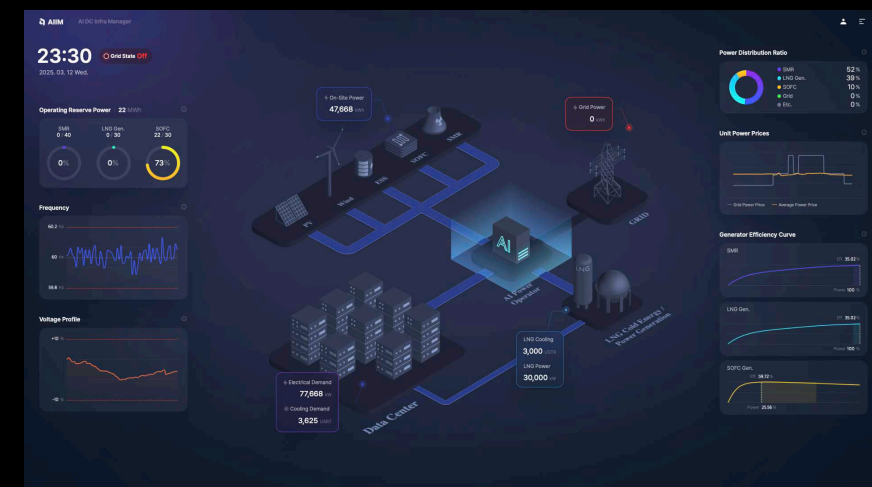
AIIM AI DC Infra Manager

23:30 Grid State Off
2025. 03. 12 Wed.

Operating Reserve Power 22 MWh
SMR 0 40
LNG Gen. 0 30
SOFC 22 30
0%
0%
73%

Frequency
60.2
60
59.8

Voltage Profile
+10
-10

On-Site Power
47,668 kWh

Grid Power
0 kWh

PV
Wind
ESS
SOFC
SMR
GRID
AI
AI Power Operator
LNG
LNG Cold Energy / Power Generation
Data Center

Electrical Demand
77,668 kW
Cooling Demand
3,625 USRT

LNG Cooling
3,000 USRT
LNG Power
30,000 kW

Power Distribution Ratio
SMR 52%
LNG Gen. 39%
SOFC 10%
Grid 0%
Etc. 0%

Unit Power Prices
Grid Power Price
Average Power Price

Generator Efficiency Curve
SMR
35.02%
100%
LNG Gen.
35.02%
100%
SOFC Gen.
59.72%
Power 25.56%